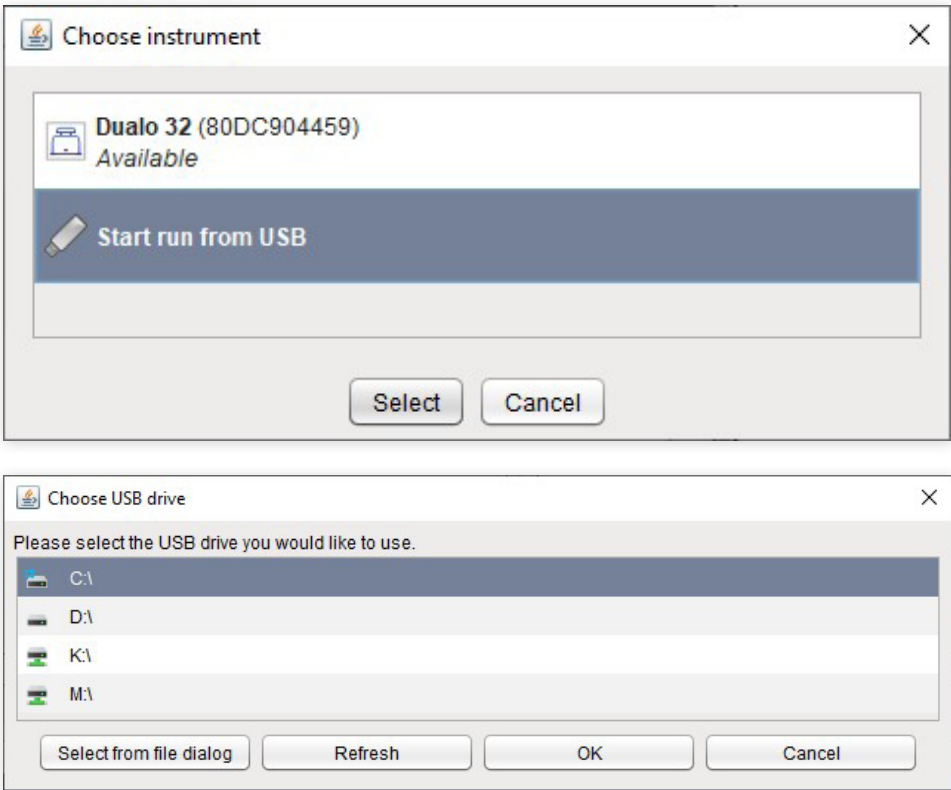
Choose instrument

×

**Dualo 32** (80DC904459)
*Available*

**Start run from USB**

Select

Cancel

Choose USB drive

×

Please select the USB drive you would like to use.

C:\

D:\

K:\

M:\

Select from file dialog

Refresh

OK

Cancel